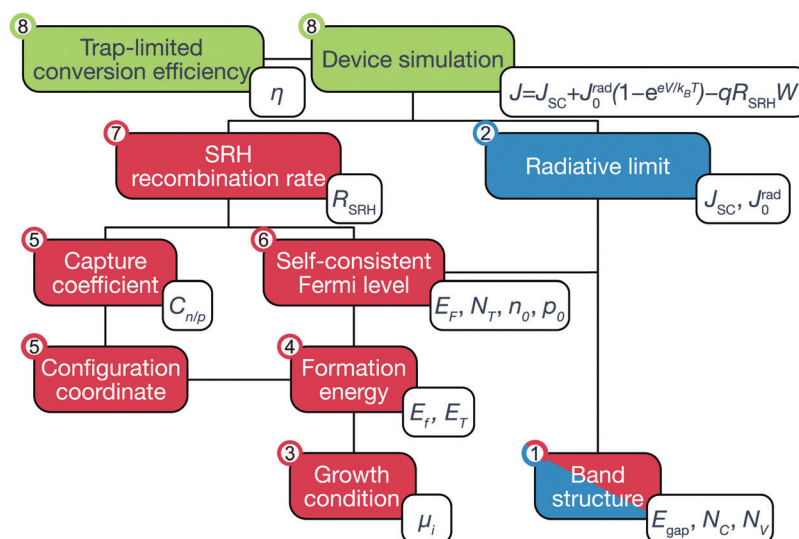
8
Trap-limited conversion efficiency
$\eta$

8
Device simulation
$J = J_{SC} + J_0^{rad}(1 - e^{eV/k_BT}) - qR_{SRH}W$

7
SRH recombination rate
$R_{SRH}$

2
Radiative limit
$J_{SC}, J_0^{rad}$

5
Capture coefficient
$C_{n/p}$

6
Self-consistent Fermi level
$E_F, N_T, n_0, p_0$

5
Configuration coordinate

4
Formation energy
$E_f, E_T$

3
Growth condition
$\mu_i$

1
Band structure
$E_{gap}, N_C, N_V$